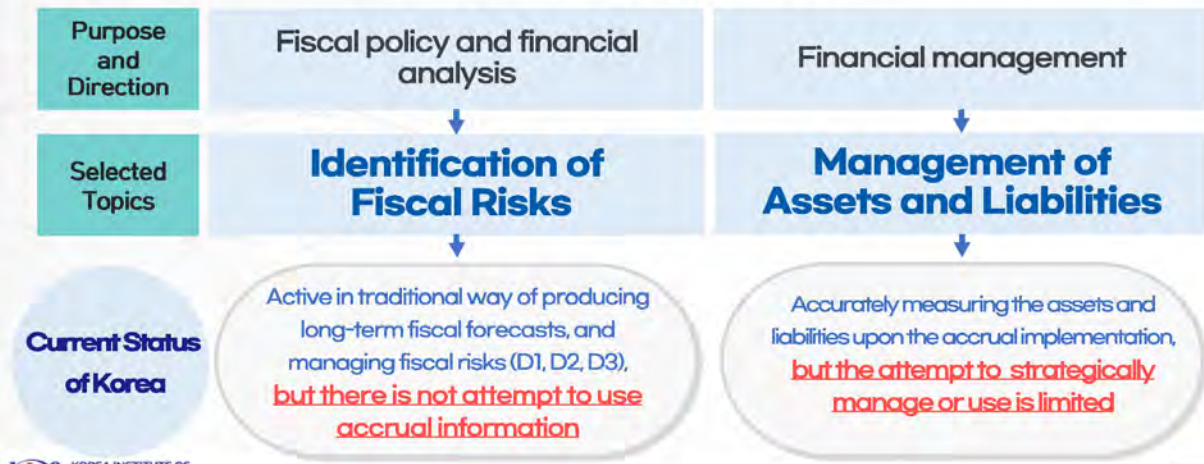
| Purpose and Direction | Fiscal policy and financial analysis | Financial management |
|---|---|---|
| Selected Topics | Identification of Fiscal Risks | Management of Assets and Liabilities |
| Current Status of Korea | Active in traditional way of producing long-term fiscal forecasts, and managing fiscal risks (D1, D2, D3), but there is not attempt to use accrual information | Accurately measuring the assets and liabilities upon the accrual implementation, but the attempt to strategically manage or use is limited |

KOREA INSTITUTE OF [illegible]